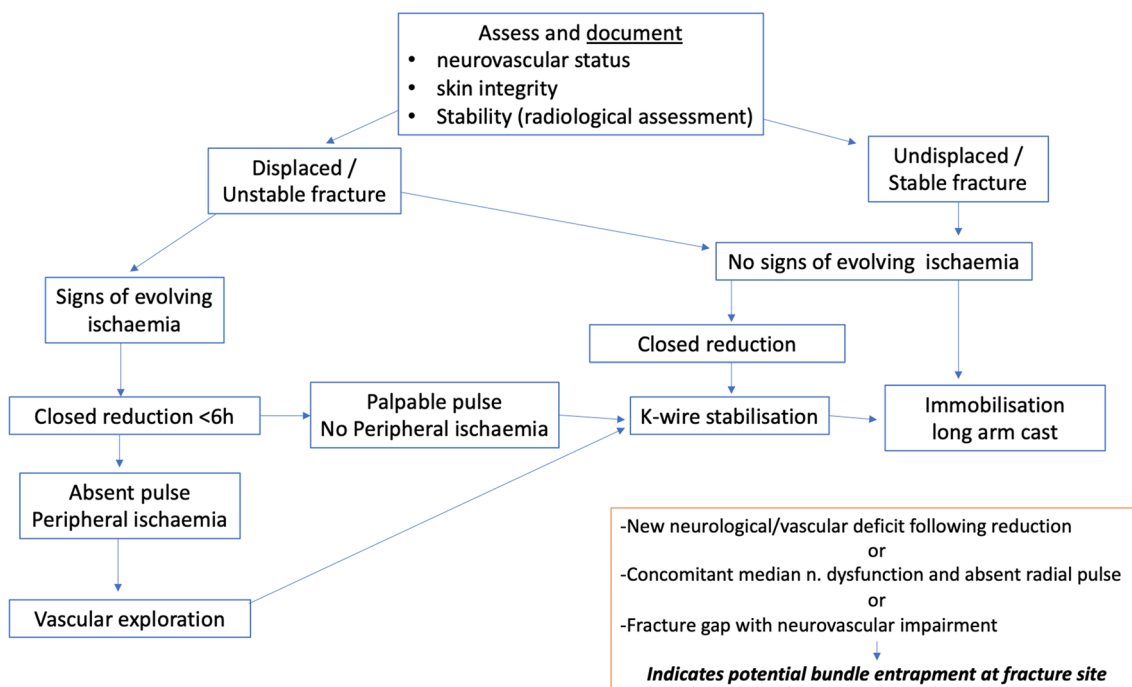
Assess and document
- neurovascular status
- skin integrity
- Stability (radiological assessment)

Displaced / Unstable fracture

Undisplaced / Stable fracture

Signs of evolving ischaemia

No signs of evolving ischaemia

Closed reduction

Closed reduction <6h

Palpable pulse
No Peripheral ischaemia

K-wire stabilisation

Immobilisation
long arm cast

Absent pulse
Peripheral ischaemia

Vascular exploration

-New neurological/vascular deficit following reduction
or
-Concomitant median n. dysfunction and absent radial pulse
or
-Fracture gap with neurovascular impairment

***Indicates potential bundle entrapment at fracture site***